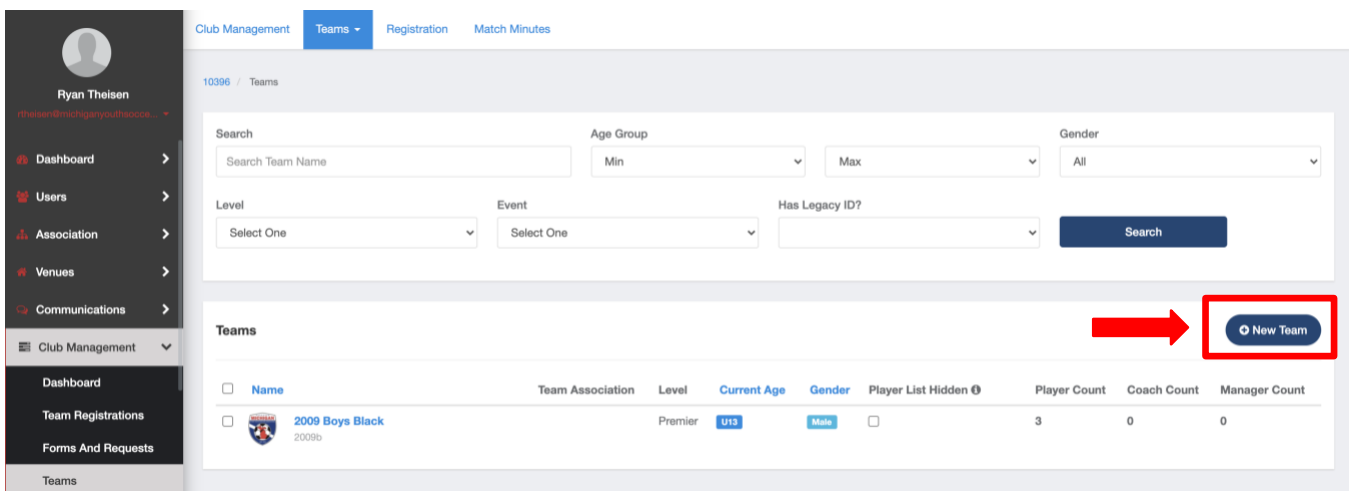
Ryan Theisen
rtheisen@michiganyouthsocca...

Dashboard
Users
Association
Venues
Communications
Club Management
Dashboard
Team Registrations
Forms And Requests
Teams

Club Management | Teams | Registration | Match Minutes

10396 / Teams

Search
Search Team Name
Age Group
Min
Max
Gender
All
Level
Select One
Event
Select One
Has Legacy ID?
Search

Teams
New Team

| | Name | Team Association | Level | Current Age | Gender | Player List Hidden | Player Count | Coach Count | Manager Count |
|---|---|---|---|---|---|---|---|---|---|
| | 2009 Boys Black 2009b | | Premier | U13 | Male | | 3 | 0 | 0 |